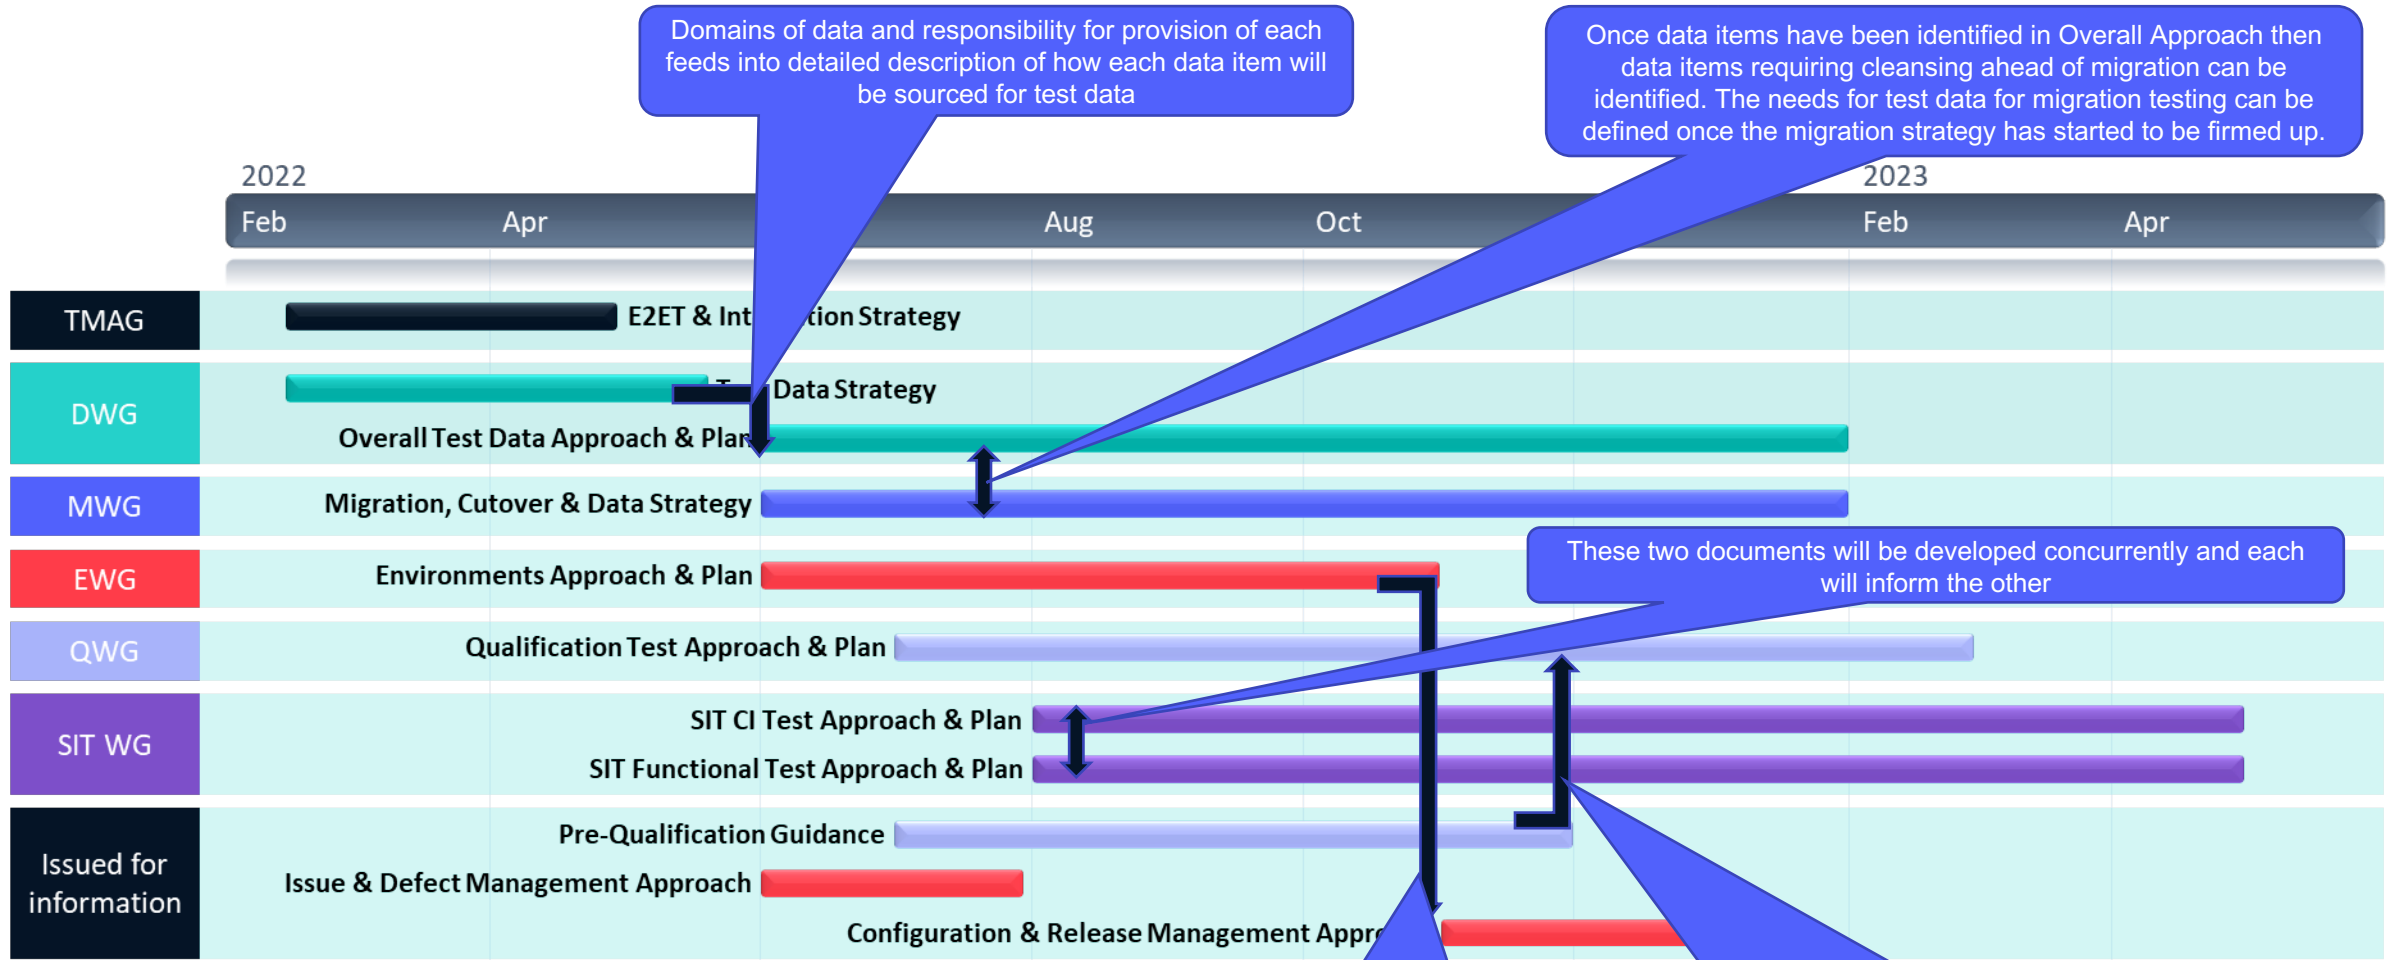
Domains of data and responsibility for provision of each feeds into detailed description of how each data item will be sourced for test data

Once data items have been identified in Overall Approach then data items requiring cleansing ahead of migration can be identified. The needs for test data for migration testing can be defined once the migration strategy has started to be firmed up.

2022

2023

Feb Apr Aug Oct Feb Apr

TMAG

E2ET & Int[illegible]tion Strategy

DWG

T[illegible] Data Strategy

Overall Test Data Approach & Plan

MWG

Migration, Cutover & Data Strategy

EWG

Environments Approach & Plan

These two documents will be developed concurrently and each will inform the other

QWG

Qualification Test Approach & Plan

SIT WG

SIT CI Test Approach & Plan

SIT Functional Test Approach & Plan

Issued for information

Pre-Qualification Guidance

Issue & Defect Management Approach

Configuration & Release Management Appr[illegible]